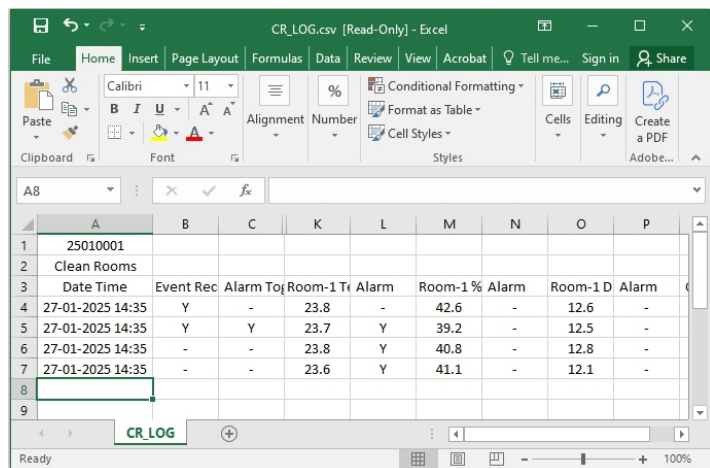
CR_LOG.csv [Read-Only] - Excel

File Home Insert Page Layout Formulas Data Review View Acrobat Tell me... Sign in Share

Paste
Clipboard

Calibri 11
B I U A A
Font

Alignment

%
Number

Conditional Formatting
Format as Table
Cell Styles
Styles

Cells

Editing

Create a PDF
Adobe...

A8 $f_x$

| | A | B | C | K | L | M | N | O | P |
|---|---|---|---|---|---|---|---|---|---|
| 1 | 25010001 | | | | | | | | |
| 2 | Clean Rooms | | | | | | | | |
| 3 | Date Time | Event Rec | Alarm To | Room-1 T | Alarm | Room-1 % | Alarm | Room-1 D | Alarm |
| 4 | 27-01-2025 14:35 | Y | - | 23.8 | - | 42.6 | - | 12.6 | - |
| 5 | 27-01-2025 14:35 | Y | Y | 23.7 | Y | 39.2 | - | 12.5 | - |
| 6 | 27-01-2025 14:35 | - | - | 23.8 | Y | 40.8 | - | 12.8 | - |
| 7 | 27-01-2025 14:35 | - | - | 23.6 | Y | 41.1 | - | 12.1 | - |
| 8 | | | | | | | | | |
| 9 | | | | | | | | | |

CR_LOG

Ready 100%